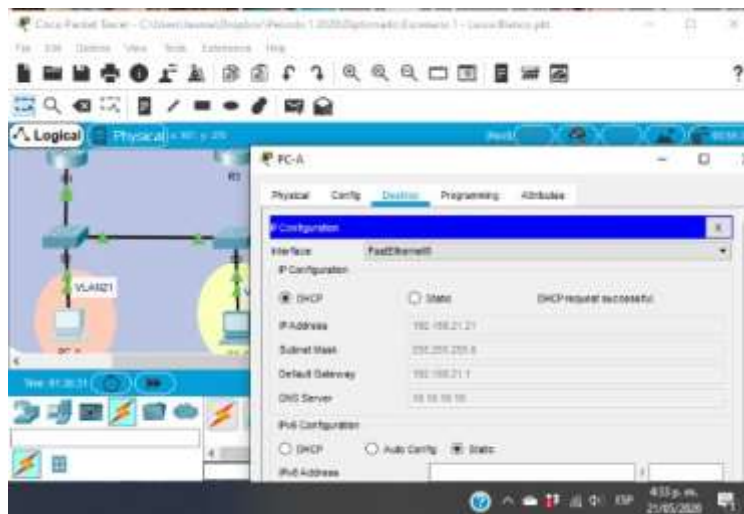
Cisco Packet Tracer - C:\Users\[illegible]\Escritorio 1 - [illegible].pkt

File Edit Options View Tools Extensions Help

Logical Physical x: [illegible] y: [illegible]

R1

VLAN21

Time: 01:30:21

PC-A

Physical Config Desktop Programming Attributes

IP Configuration

Interface FastEthernet0

IP Configuration

DHCP Static DHCP request successful.

IP Address 192.168.21.21

Subnet Mask 255.255.255.0

Default Gateway 192.168.21.1

DNS Server 10.10.10.10

IPv6 Configuration

DHCP Auto Config Static

IPv6 Address

ESP 4:33 p. m. 21/05/2020